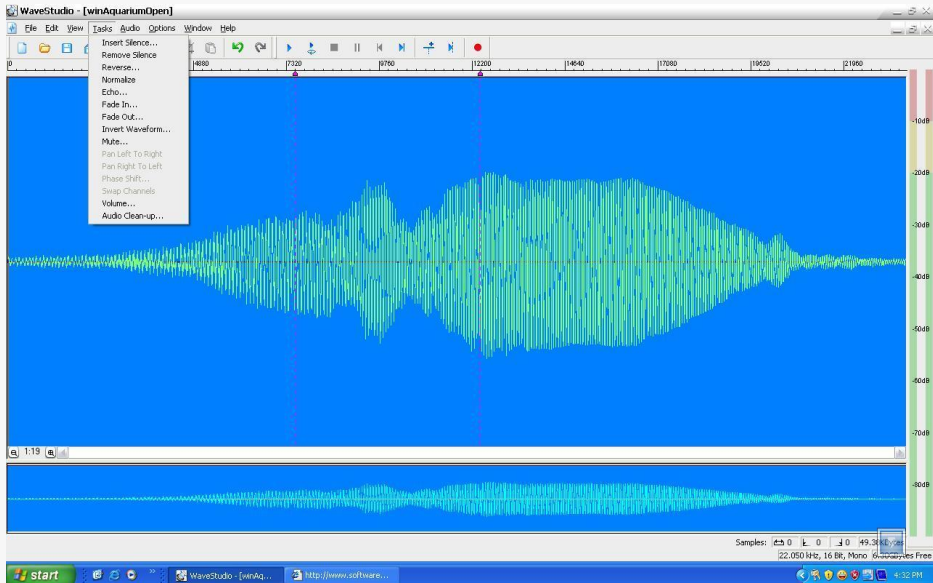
WaveStudio - [winAquariumOpen]

File Edit View Tasks Audio Options Window Help

Insert Silence...
Remove Silence
Reverse...
Normalize
Echo...
Fade In...
Fade Out...
Invert Waveform...
Mute...
Pan Left To Right
Pan Right To Left
Phase Shift...
Swap Channels
Volume...
Audio Clean-up...

0 4880 7320 9760 12200 14640 17080 19520 21960

-10dB
-20dB
-30dB
-40dB
-50dB
-60dB
-70dB
-80dB

1:19

Samples: 0 0 0 49.30KBytes
22.050 kHz, 16 Bit, Mono 6.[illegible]Bytes Free

start WaveStudio - [winAq... http://www.software... 4:32 PM